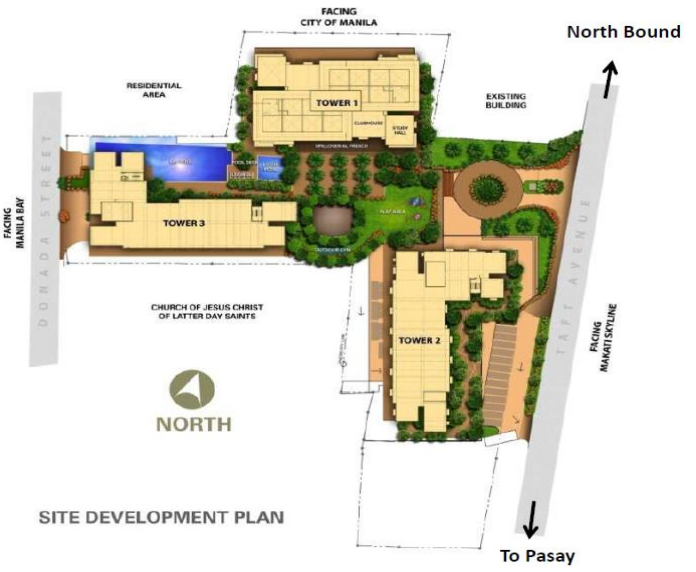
FACING
CITY OF MANILA

North Bound

RESIDENTIAL AREA

TOWER 1

CLUBHOUSE

STUDY HALL

EXISTING BUILDING

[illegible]

FACING MANILA BAY

DONADA STREET

TOWER 3

POOL DECK

PLAY AREA

OUTDOOR GYM

CHURCH OF JESUS CHRIST OF LATTER DAY SAINTS

TOWER 2

FACING MAKATI SKYLINE

TAFT AVENUE

NORTH

SITE DEVELOPMENT PLAN

To Pasay